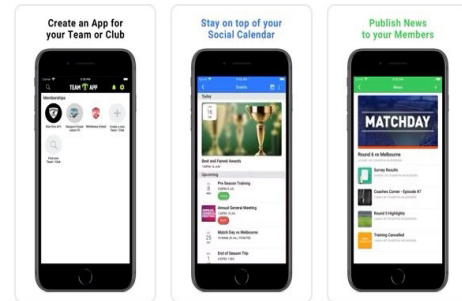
Create an App for your Team or Club

Stay on top of your Social Calendar

Publish News to your Members

TEAM APP

Memberships

Find an Team / Club

Events

Today

Best and Fairest Awards

Upcoming

Pre Season Training

Annual General Meeting

Match Day vs Melbourne

End of Season Trip

News

MATCHDAY

Round 6 vs Melbourne

Survey Results

Coaches Corner - Episode #7

Round 5 Highlights

Training Cancelled